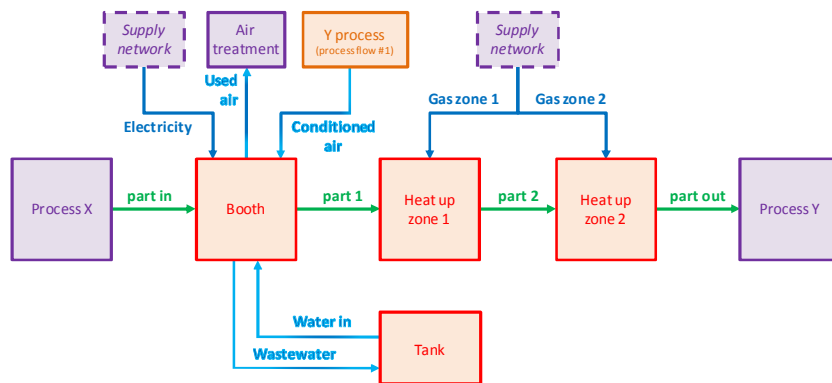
Supply network

Air treatment

Y process
(process flow #1)

Supply network

Used air

Electricity

Conditioned air

Gas zone 1

Gas zone 2

Process X

part in

Booth

part 1

Heat up zone 1

part 2

Heat up zone 2

part out

Process Y

Water in

Wastewater

Tank